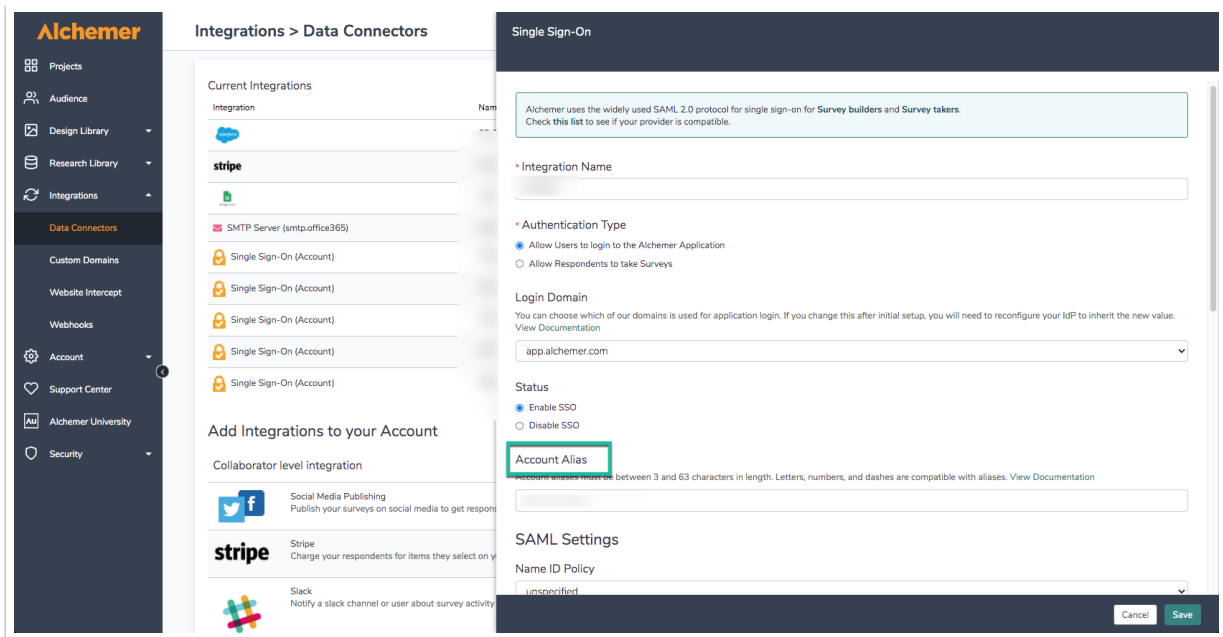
Alchemer

Projects
Audience
Design Library
Research Library
Integrations
Data Connectors
Custom Domains
Website Intercept
Webhooks
Account
Support Center
Alchemer University
Security

Integrations > Data Connectors

Current Integrations

| Integration | Nam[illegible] |
|---|---|
| salesforce | |
| stripe | |
| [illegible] | |
| SMTP Server (smtp.office365) | |
| Single Sign-On (Account) | |
| Single Sign-On (Account) | |
| Single Sign-On (Account) | |
| Single Sign-On (Account) | |
| Single Sign-On (Account) | |

Add Integrations to your Account

Collaborator level integration

Social Media Publishing
Publish your surveys on social media to get respons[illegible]

stripe
Stripe
Charge your respondents for items they select on y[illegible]

Slack
Notify a slack channel or user about survey activity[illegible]

Single Sign-On

Alchemer uses the widely used SAML 2.0 protocol for single sign-on for Survey builders and Survey takers.
Check this list to see if your provider is compatible.

* Integration Name

* Authentication Type
Allow Users to login to the Alchemer Application
Allow Respondents to take Surveys

Login Domain
You can choose which of our domains is used for application login. If you change this after initial setup, you will need to reconfigure your IdP to inherit the new value. View Documentation

app.alchemer.com

Status
Enable SSO
Disable SSO

Account Alias
Account aliases must be between 3 and 63 characters in length. Letters, numbers, and dashes are compatible with aliases. View Documentation

SAML Settings

Name ID Policy
unspecified

Cancel
Save